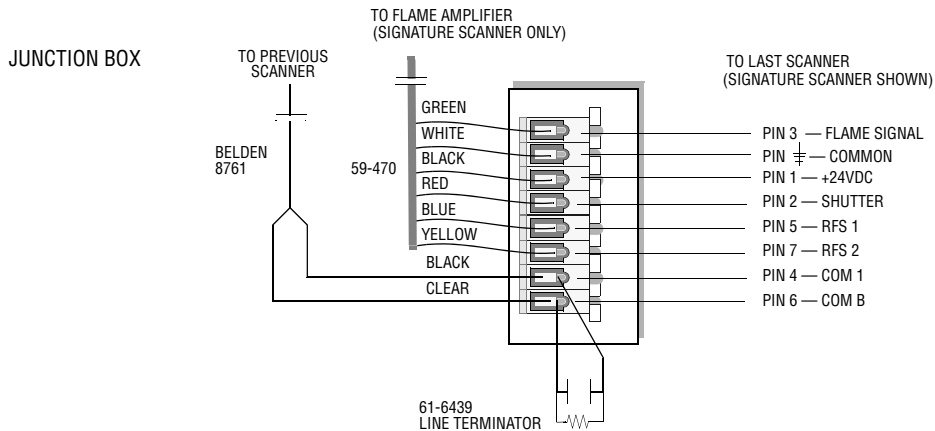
JUNCTION BOX

TO PREVIOUS SCANNER

TO FLAME AMPLIFIER (SIGNATURE SCANNER ONLY)

TO LAST SCANNER (SIGNATURE SCANNER SHOWN)

BELDEN 8761

59-470

GREEN
WHITE
BLACK
RED
BLUE
YELLOW
BLACK
CLEAR

PIN 3 — FLAME SIGNAL
PIN $\stackrel{\perp}{=}$ — COMMON
PIN 1 — +24VDC
PIN 2 — SHUTTER
PIN 5 — RFS 1
PIN 7 — RFS 2
PIN 4 — COM 1
PIN 6 — COM B

61-6439
LINE TERMINATOR